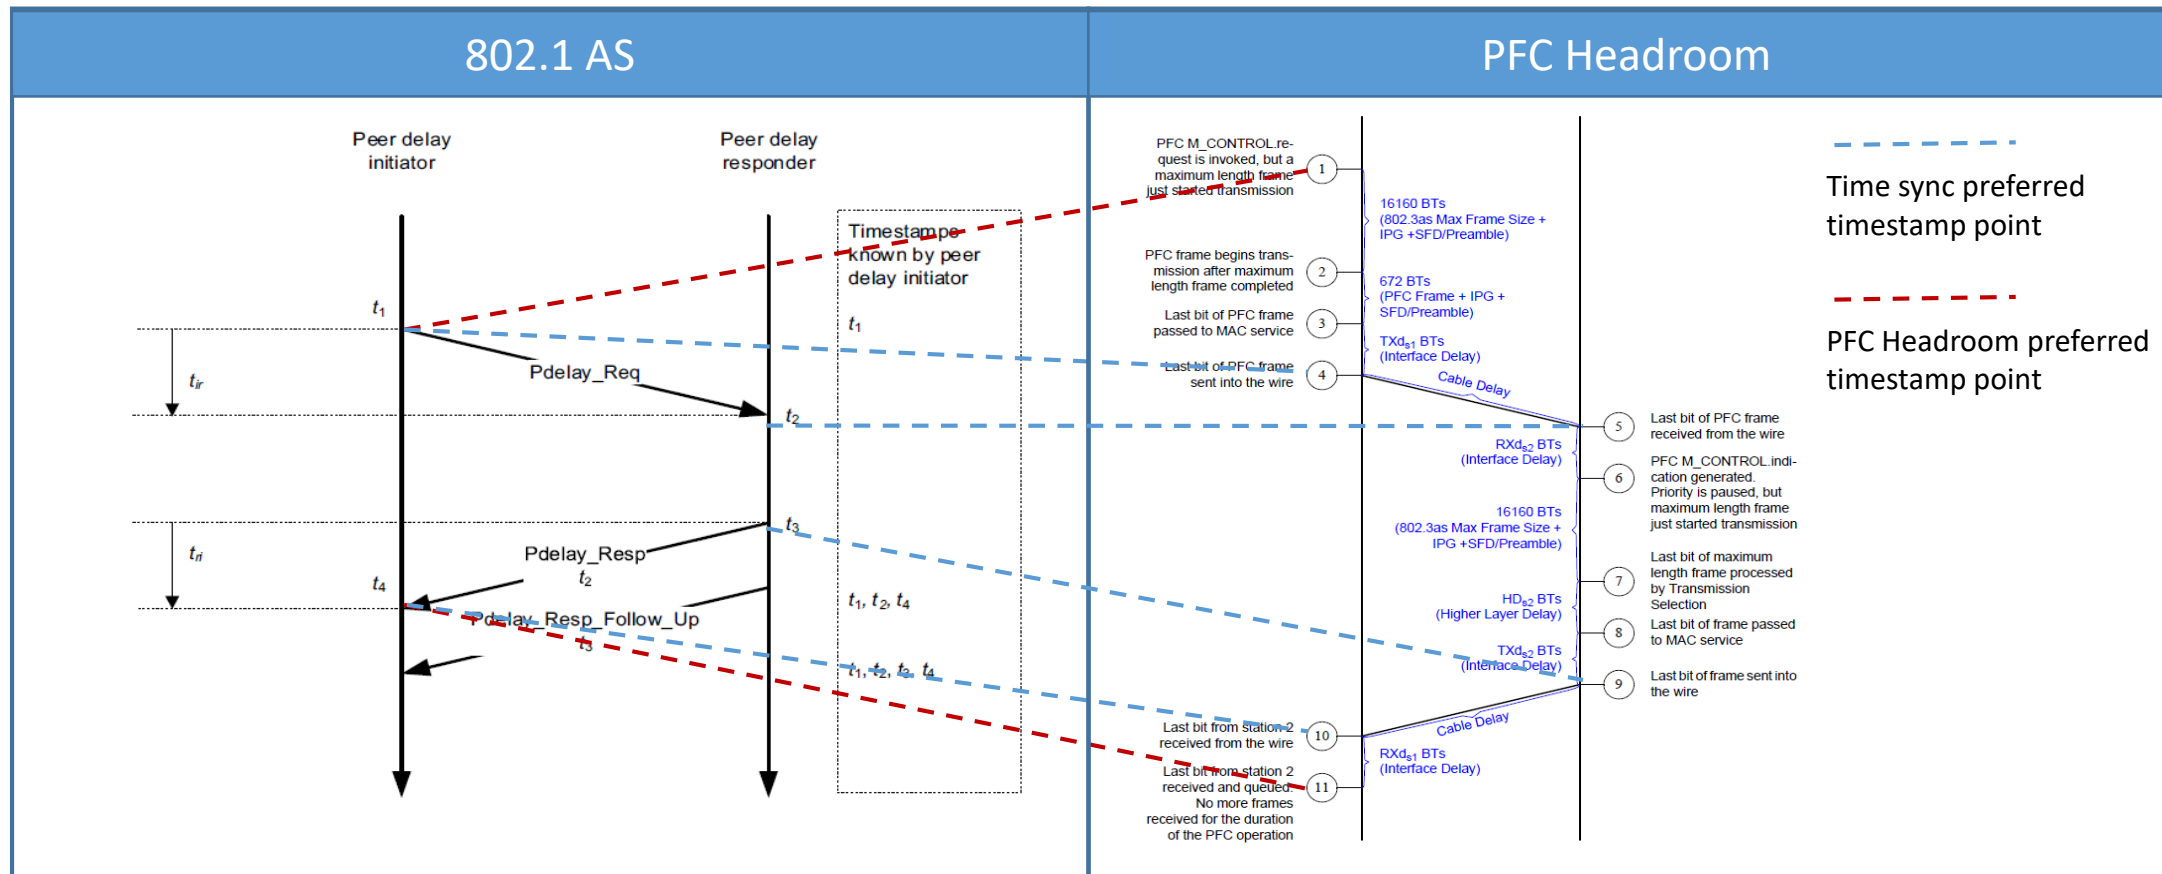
802.1 AS

PFC Headroom

Peer delay initiator

Peer delay responder

Timestamps known by peer delay initiator

$t_1$

$t_{ir}$

Pdelay_Req

$t_2$

$t_1$

$t_3$

$t_{ri}$

Pdelay_Resp

$t_2$

$t_4$

Pdelay_Resp_Follow_Up

$t_3$

$t_1, t_2, t_4$

$t_1, t_2, t_3, t_4$

PFC M_CONTROL.request is invoked, but a maximum length frame just started transmission

1

16160 BTs (802.3as Max Frame Size + IPG +SFD/Preamble)

PFC frame begins transmission after maximum length frame completed

2

672 BTs (PFC Frame + IPG + SFD/Preamble)

Last bit of PFC frame passed to MAC service

3

$TXd_{s1}$ BTs (Interface Delay)

Last bit of PFC frame sent into the wire

4

Cable Delay

5

Last bit of PFC frame received from the wire

$RXd_{s2}$ BTs (Interface Delay)

6

PFC M_CONTROL.indication generated. Priority is paused, but maximum length frame just started transmission

16160 BTs (802.3as Max Frame Size + IPG +SFD/Preamble)

7

Last bit of maximum length frame processed by Transmission Selection

$HD_{s2}$ BTs (Higher Layer Delay)

8

Last bit of frame passed to MAC service

$TXd_{s2}$ BTs (Interface Delay)

9

Last bit of frame sent into the wire

Cable Delay

Last bit from station 2 received from the wire

10

$RXd_{s1}$ BTs (Interface Delay)

Last bit from station 2 received and queued. No more frames received for the duration of the PFC operation

11

Time sync preferred timestamp point

PFC Headroom preferred timestamp point